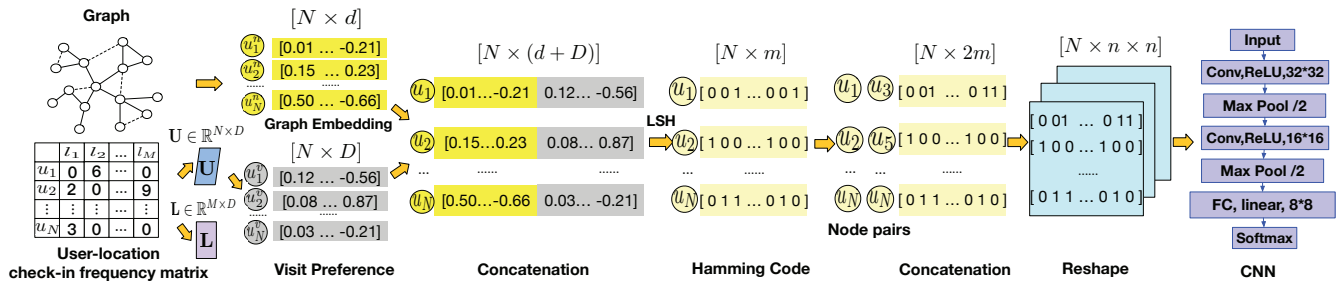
Graph

|  | $l_1$ | $l_2$ | ... | $l_M$ |
|---|---|---|---|---|
| $u_1$ | 0 | 6 | ... | 0 |
| $u_2$ | 2 | 0 | ... | 9 |
| ⋮ | ⋮ | ⋮ | ⋮ | ⋮ |
| $u_N$ | 3 | 0 | ... | 0 |

User-location check-in frequency matrix

$\mathbf{U} \in \mathbb{R}^{N \times D}$
U
$\mathbf{L} \in \mathbb{R}^{M \times D}$
L

$[N \times d]$
$u_1^n$ [0.01 … -0.21]
$u_2^n$ [0.15 … 0.23]
......
$u_N^n$ [0.50 … -0.66]
Graph Embedding

$[N \times D]$
$u_1^v$ [0.12 … -0.56]
$u_2^v$ [0.08 … 0.87]
......
$u_N^v$ [0.03 … -0.21]

Visit Preference

$[N \times (d + D)]$
$u_1$ [0.01…-0.21 0.12… -0.56]
$u_2$ [0.15…0.23 0.08… 0.87]
... ...... ......
$u_N$ [0.50…-0.66 0.03… -0.21]

Concatenation

LSH

$[N \times m]$
$u_1$ [ 0 0 1 … 0 0 1 ]
$u_2$ [ 1 0 0 … 1 0 0 ]
... ......
$u_N$ [ 0 1 1 … 0 1 0 ]

Hamming Code

$[N \times 2m]$
$u_1$ $u_3$ [ 0 01 … 0 11 ]
$u_2$ $u_5$ [ 1 0 0 … 1 0 0 ]
... ... ......
$u_N$ $u_N$ [ 0 1 1 … 0 1 0 ]
Node pairs

Concatenation

$[N \times n \times n]$
[ 0 0 1 … 0 1 1 ]
[ 1 0 0 … 1 0 0 ]
......
[ 0 1 1 … 0 1 0 ]

Reshape

Input
Conv,ReLU,32*32
Max Pool /2
Conv,ReLU,16*16
Max Pool /2
FC, linear, 8*8
Softmax

CNN